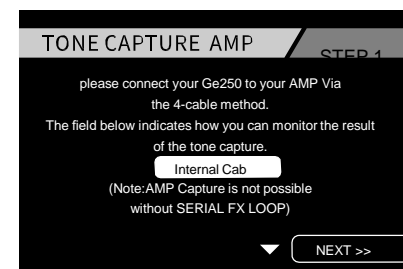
TONE CAPTURE AMP
STEP 1

please connect your Ge250 to your AMP Via the 4-cable method.
The field below indicates how you can monitor the result of the tone capture.

Internal Cab

(Note:AMP Capture is not possible without SERIAL FX LOOP)

NEXT >>